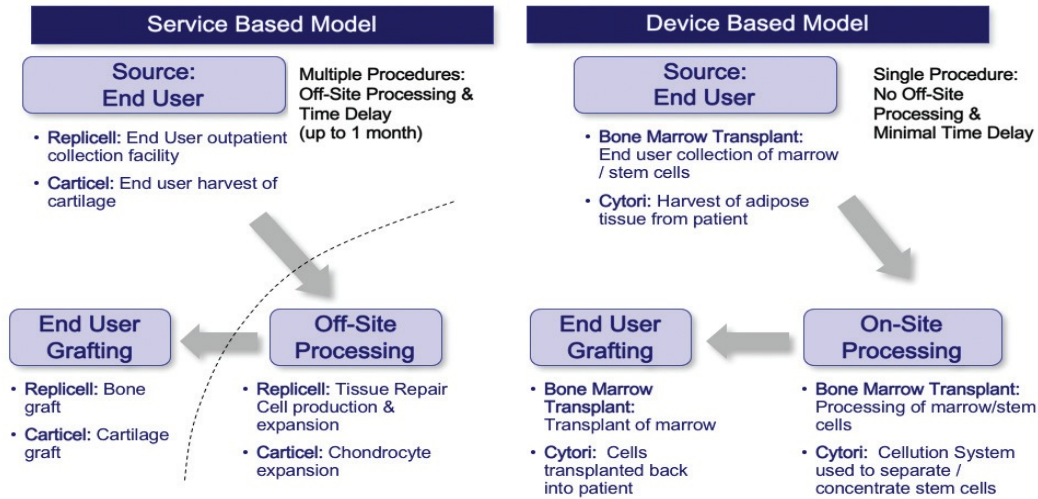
Service Based Model

Source: End User

Multiple Procedures: Off-Site Processing & Time Delay (up to 1 month)

• Replicell: End User outpatient collection facility
• Carticel: End user harvest of cartilage

End User Grafting

• Replicell: Bone graft
• Carticel: Cartilage graft

Off-Site Processing

• Replicell: Tissue Repair Cell production & expansion
• Carticel: Chondrocyte expansion

Device Based Model

Source: End User

Single Procedure: No Off-Site Processing & Minimal Time Delay

• Bone Marrow Transplant: End user collection of marrow / stem cells
• Cytori: Harvest of adipose tissue from patient

End User Grafting

• Bone Marrow Transplant: Transplant of marrow
• Cytori: Cells transplanted back into patient

On-Site Processing

• Bone Marrow Transplant: Processing of marrow/stem cells
• Cytori: Cellution System used to separate / concentrate stem cells